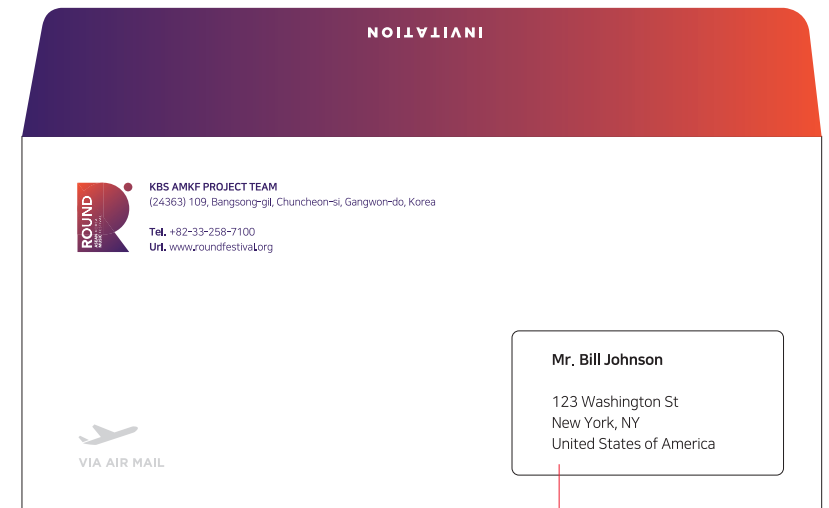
INVITATION

ROUND

KBS AMKF PROJECT TEAM
(24363) 109, Bangsong-gil, Chuncheon-si, Gangwon-do, Korea

Tel. +82-33-258-7100
Url. www.roundfestival.org

Mr. Bill Johnson

123 Washington St
New York, NY
United States of America

VIA AIR MAIL